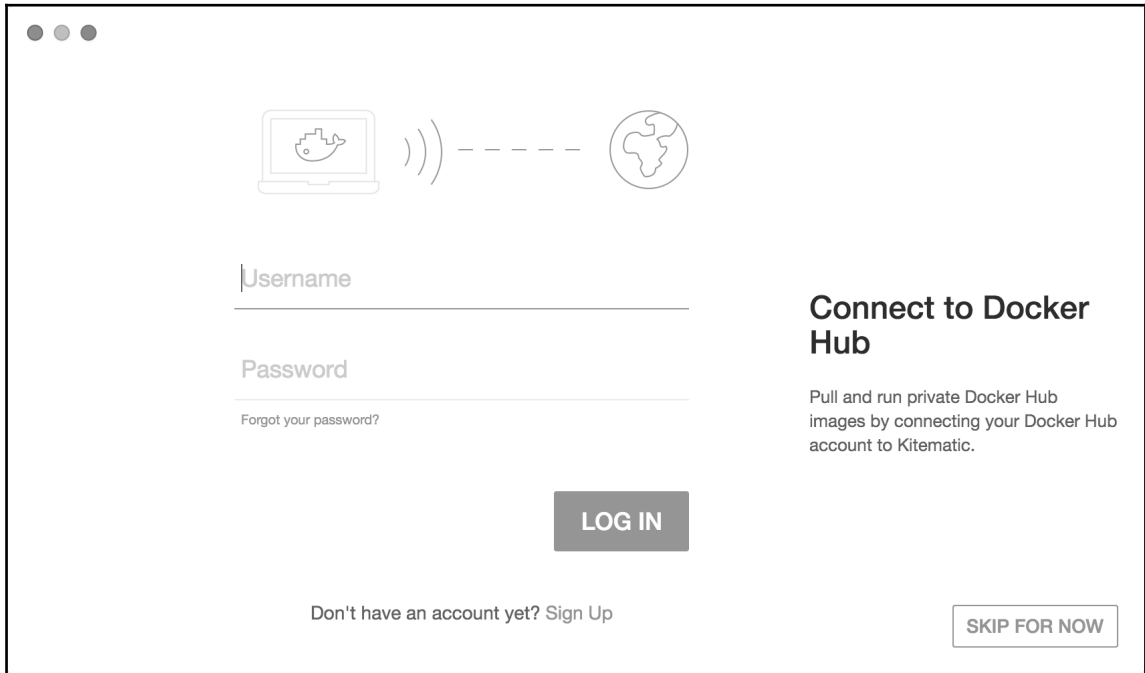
Username

Password

Forgot your password?

LOG IN

Don't have an account yet? Sign Up

Connect to Docker Hub

Pull and run private Docker Hub images by connecting your Docker Hub account to Kitematic.

SKIP FOR NOW